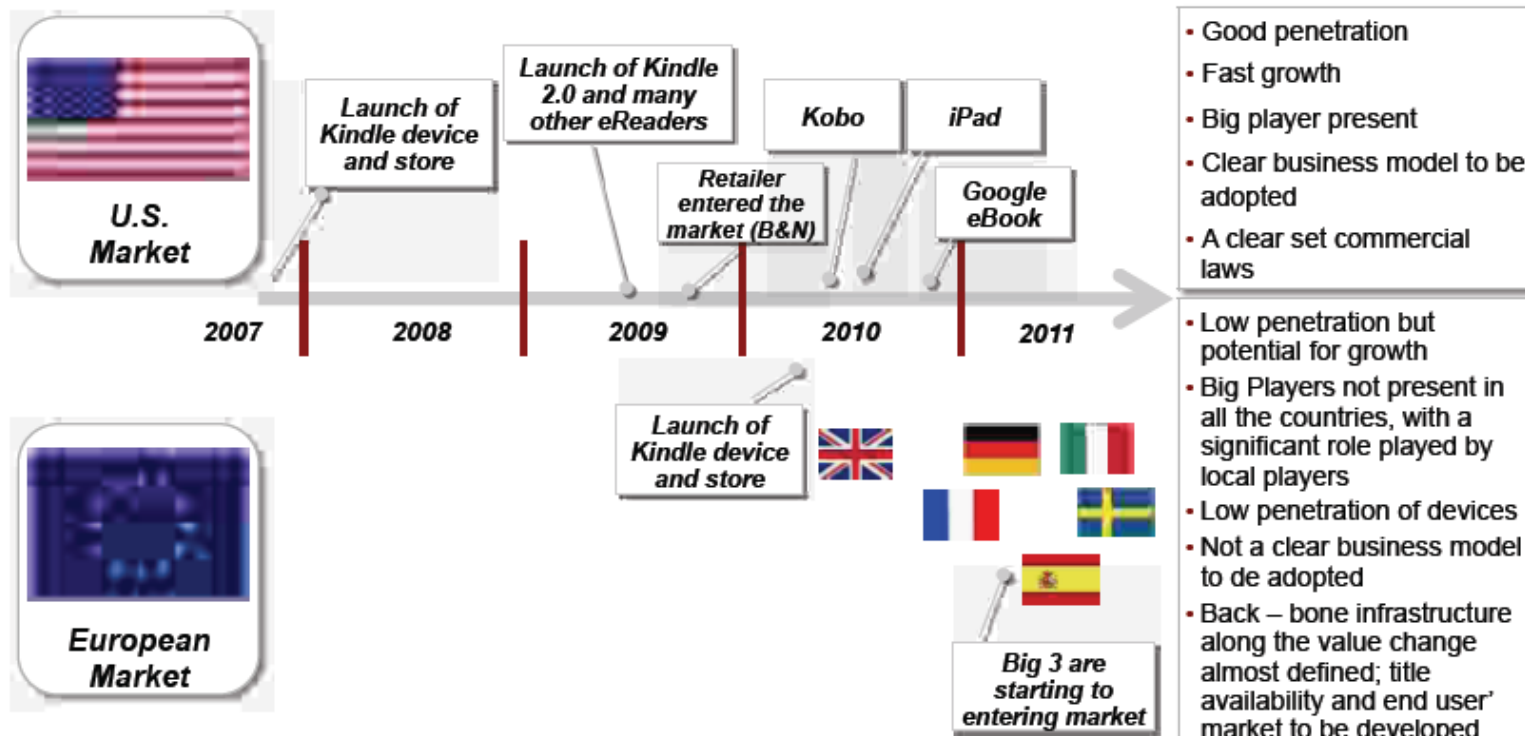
U.S. Market

Launch of Kindle device and store

Launch of Kindle 2.0 and many other eReaders

Retailer entered the market (B&N)

Kobo

iPad

Google eBook

2007

2008

2009

2010

2011

- Good penetration
- Fast growth
- Big player present
- Clear business model to be adopted
- A clear set commercial laws

European Market

Launch of Kindle device and store

Big 3 are starting to entering market

- Low penetration but potential for growth
- Big Players not present in all the countries, with a significant role played by local players
- Low penetration of devices
- Not a clear business model to de adopted
- Back – bone infrastructure along the value change almost defined; title availability and end user' market to be developed